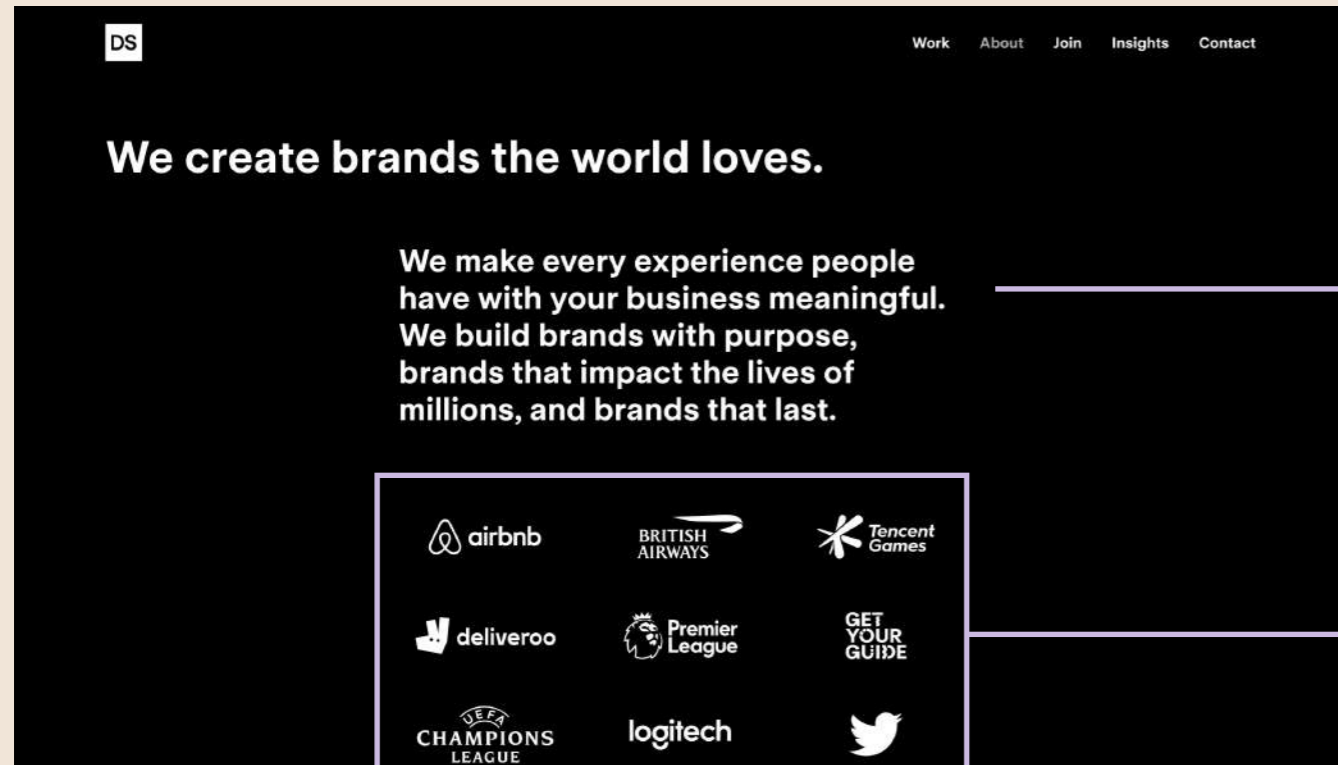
DS

Work About Join Insights Contact

We create brands the world loves.

We make every experience people have with your business meaningful. We build brands with purpose, brands that impact the lives of millions, and brands that last.

airbnb

BRITISH AIRWAYS

Tencent Games

deliveroo

Premier League

GET YOUR GUIDE

UEFA CHAMPIONS LEAGUE

logitech